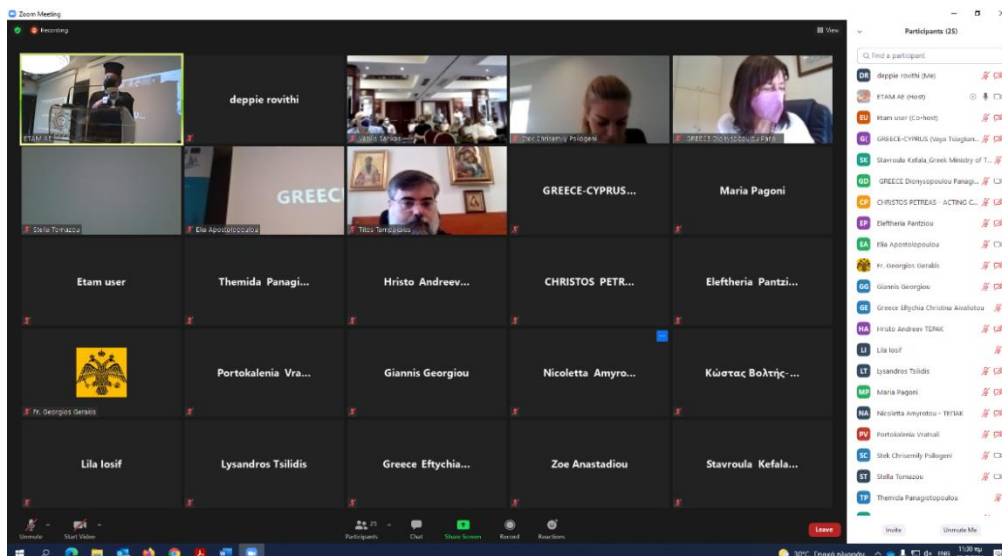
Zoom Meeting

Recording

View

ETAM AE

deppie rovithi

Lenis Sarkisi

Stek Chrisemily Pollogeni

GREECE Dionysopoulou Pana

GREEC

Stella Tomazou

Elia Apostolopoulou

Titos Tampakakis

GREECE-CYPRUS...

Maria Pagoni

Etam user

Themida Panagi...

Hristo Andreev...

CHRISTOS PETR...

Eleftheria Pantzi...

Fr. Georgios Gerakis

Portokalenia Vra...

Giannis Georgiou

Nicoletta Amyro...

Κώστας Βολτής-...

Lila Iosif

Lysandros Tsilidis

Greece Eftychia...

Zoe Anastadiou

Stavroula Kefala...

Unmute

Start Video

25

Participants

Chat

Share Screen

Record

Reactions

Leave

Participants (25)

Find a participant

DR deppie rovithi (Me)

ETAM AE (Host)

EU Etam user (Co-host)

GI GREECE-CYPRUS (Vaya Tsiagkas...

SK Stavroula Kefala_Greek Ministry of T...

GD GREECE Dionysopoulou Panagi...

CP CHRISTOS PETREAS - ACTING C...

EP Eleftheria Pantziou

EA Elia Apostolopoulou

Fr. Georgios Gerakis

GG Giannis Georgiou

GE Greece Eftychia Christina Aivaliotou

HA Hristo Andreev TEPAK

LI Lila Iosif

LT Lysandros Tsilidis

MP Maria Pagoni

NA Nicoletta Amyrotou - TEPAK

PV Portokalenia Vratsali

SC Stek Chrisemily Pollogeni

ST Stella Tomazou

TP Themida Panagiotopoulou

Invite

Unmute Me

30°C Γενικά ηλιοφάνεια

ENG

11:30 πμ